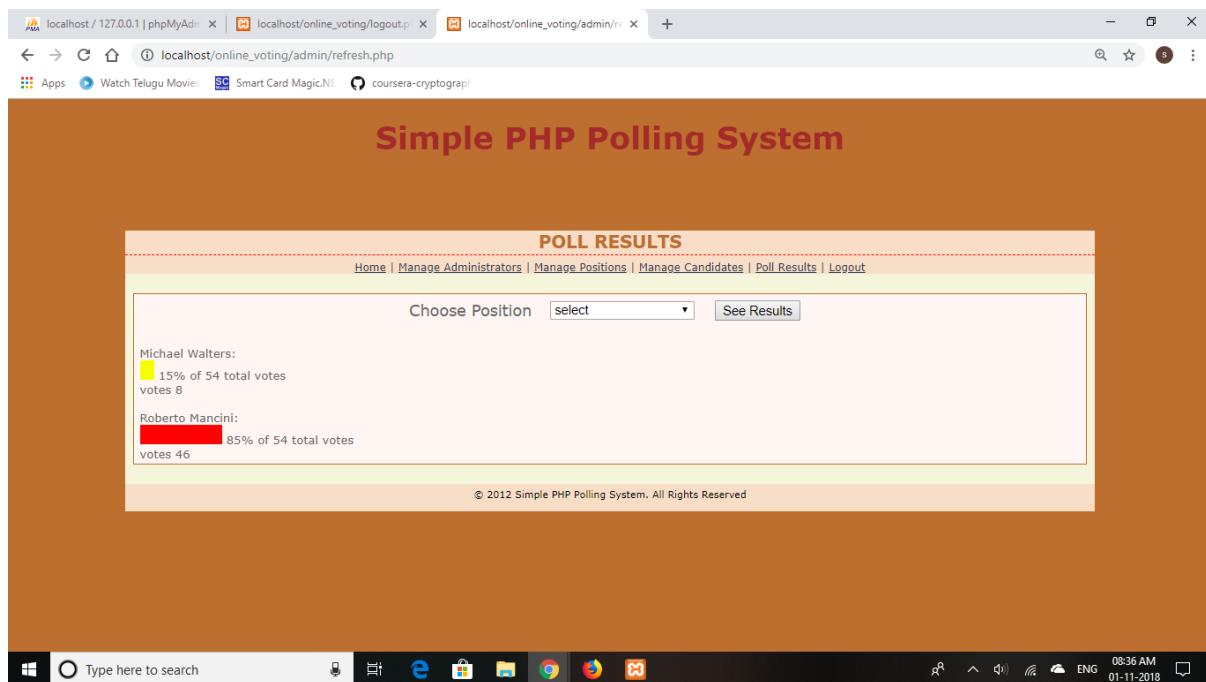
localhost / 127.0.0.1 | phpMyAdm × | localhost/online_voting/logout.p × | localhost/online_voting/admin/re × | +

localhost/online_voting/admin/refresh.php

Apps | Watch Telugu Movies | Smart Card Magic.NE | coursera-cryptograp

Simple PHP Polling System

POLL RESULTS

Home | Manage Administrators | Manage Positions | Manage Candidates | Poll Results | Logout

Choose Position select See Results

Michael Walters:
15% of 54 total votes
votes 8

Roberto Mancini:
85% of 54 total votes
votes 46

© 2012 Simple PHP Polling System. All Rights Reserved

Type here to search

ENG 08:36 AM 01-11-2018